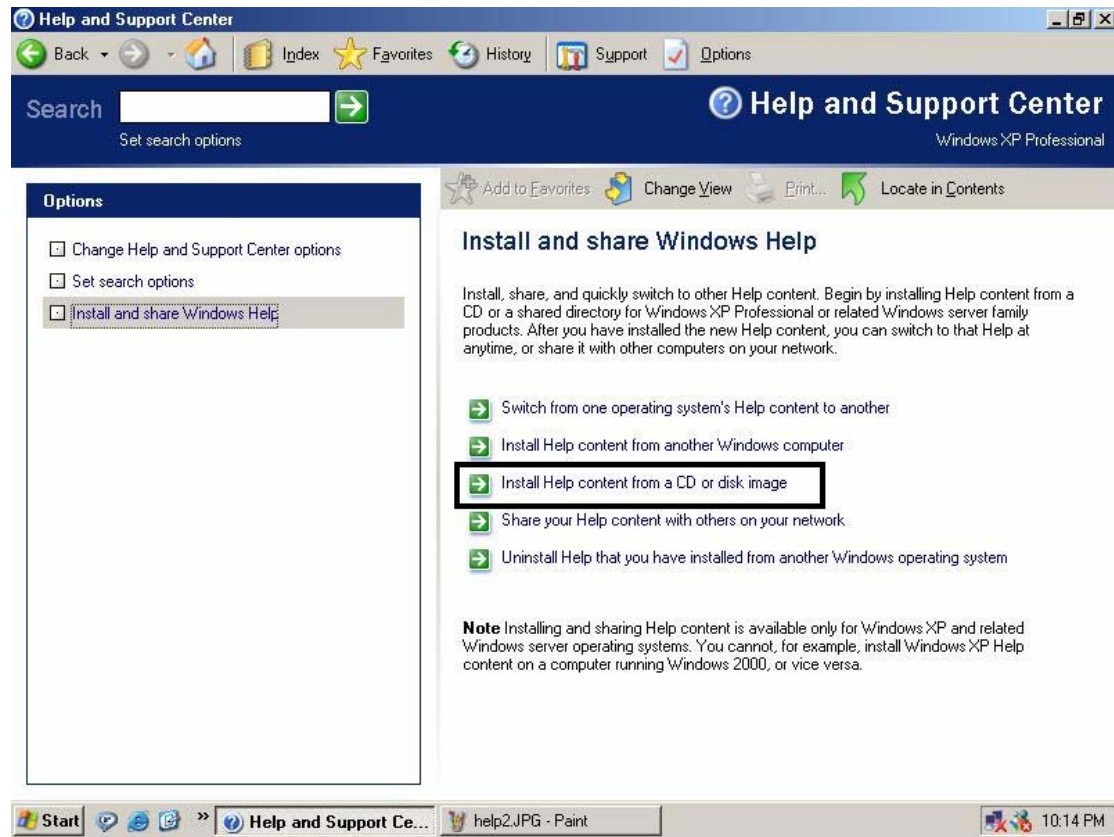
Help and Support Center

Back Index Favorites History Support Options

Search

Set search options

Help and Support Center

Windows XP Professional

Options

Change Help and Support Center options

Set search options

Install and share Windows Help

Add to Favorites Change View Print... Locate in Contents

Install and share Windows Help

Install, share, and quickly switch to other Help content. Begin by installing Help content from a CD or a shared directory for Windows XP Professional or related Windows server family products. After you have installed the new Help content, you can switch to that Help at anytime, or share it with other computers on your network.

Switch from one operating system's Help content to another

Install Help content from another Windows computer

Install Help content from a CD or disk image

Share your Help content with others on your network

Uninstall Help that you have installed from another Windows operating system

**Note** Installing and sharing Help content is available only for Windows XP and related Windows server operating systems. You cannot, for example, install Windows XP Help content on a computer running Windows 2000, or vice versa.

Start Help and Support Ce... help2.JPG - Paint 10:14 PM